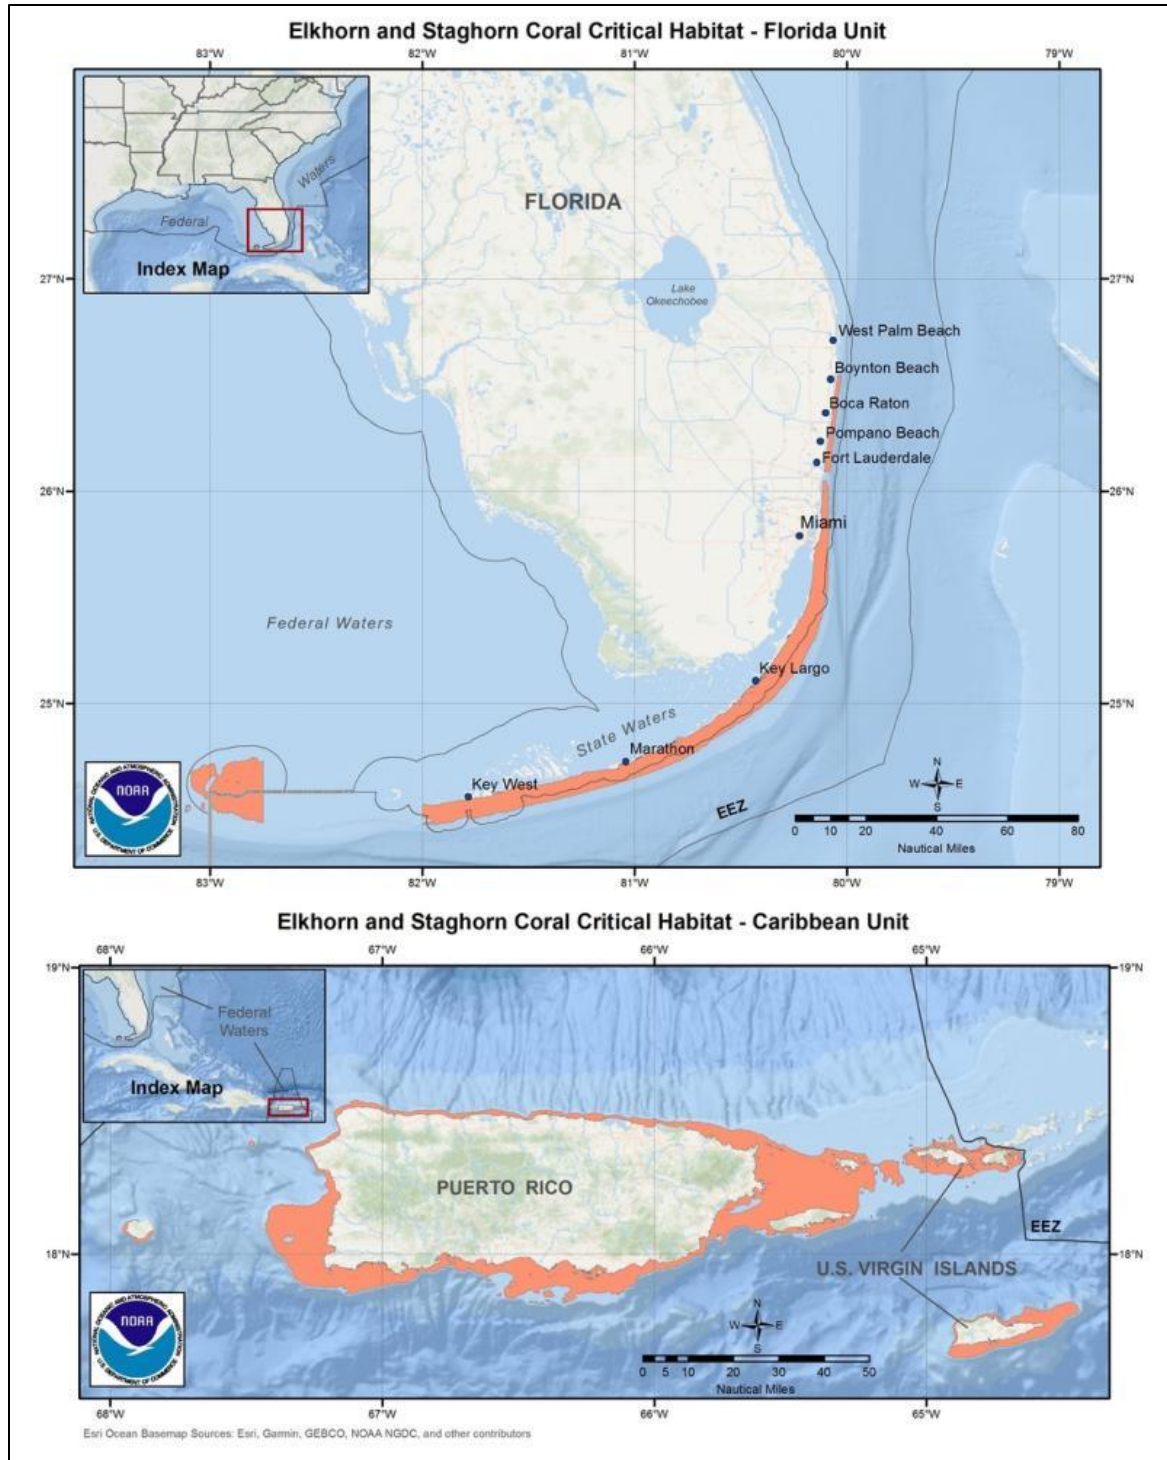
Elkhorn and Staghorn Coral Critical Habitat - Florida Unit

83°W 82°W 81°W 80°W 79°W

Federal
Waters
Index Map

FLORIDA

27°N 27°N

Lake Okeechobee

West Palm Beach
Boynton Beach
Boca Raton
Pompano Beach
Fort Lauderdale

26°N 26°N

Miami

Federal Waters

Key Largo

25°N 25°N

State Waters
Marathon
Key West

NOAA
NATIONAL OCEANIC AND ATMOSPHERIC ADMINISTRATION
U.S. DEPARTMENT OF COMMERCE

EEZ

N
W E
S

0 10 20 40 60 80
Nautical Miles

83°W 82°W 81°W 80°W 79°W

Elkhorn and Staghorn Coral Critical Habitat - Caribbean Unit

68°W 67°W 66°W 65°W

19°N 19°N

Federal
Waters
Index Map

PUERTO RICO

EEZ

18°N 18°N

U.S. VIRGIN ISLANDS

NOAA
NATIONAL OCEANIC AND ATMOSPHERIC ADMINISTRATION
U.S. DEPARTMENT OF COMMERCE

N
W E
S

0 5 10 20 30 40 50
Nautical Miles

68°W 67°W 66°W 65°W

Esri Ocean Basemap Sources: Esri, Garmin, GEBCO, NOAA NGDC, and other contributors